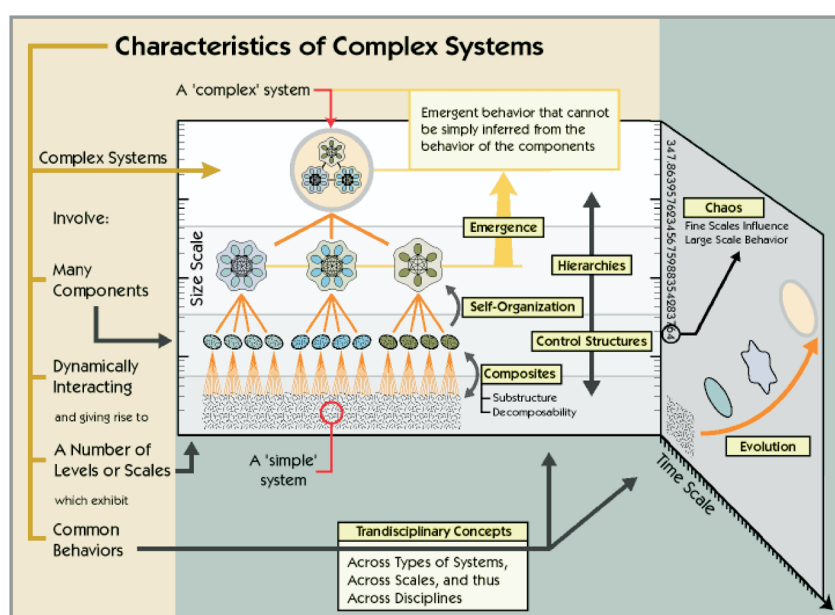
Characteristics of Complex Systems

A 'complex' system

Emergent behavior that cannot be simply inferred from the behavior of the components

Complex Systems

Involve:

Many Components

Dynamically Interacting

and giving rise to

A Number of Levels or Scales

which exhibit

Common Behaviors

Size Scale

Emergence

Hierarchies

Self-Organization

Control Structures

Composites

Substructure

Decomposability

A 'simple' system

3478639576234567598835428364

Chaos

Fine Scales Influence Large Scale Behavior

Evolution

Time Scale

Trandisciplinary Concepts

Across Types of Systems, Across Scales, and thus Across Disciplines